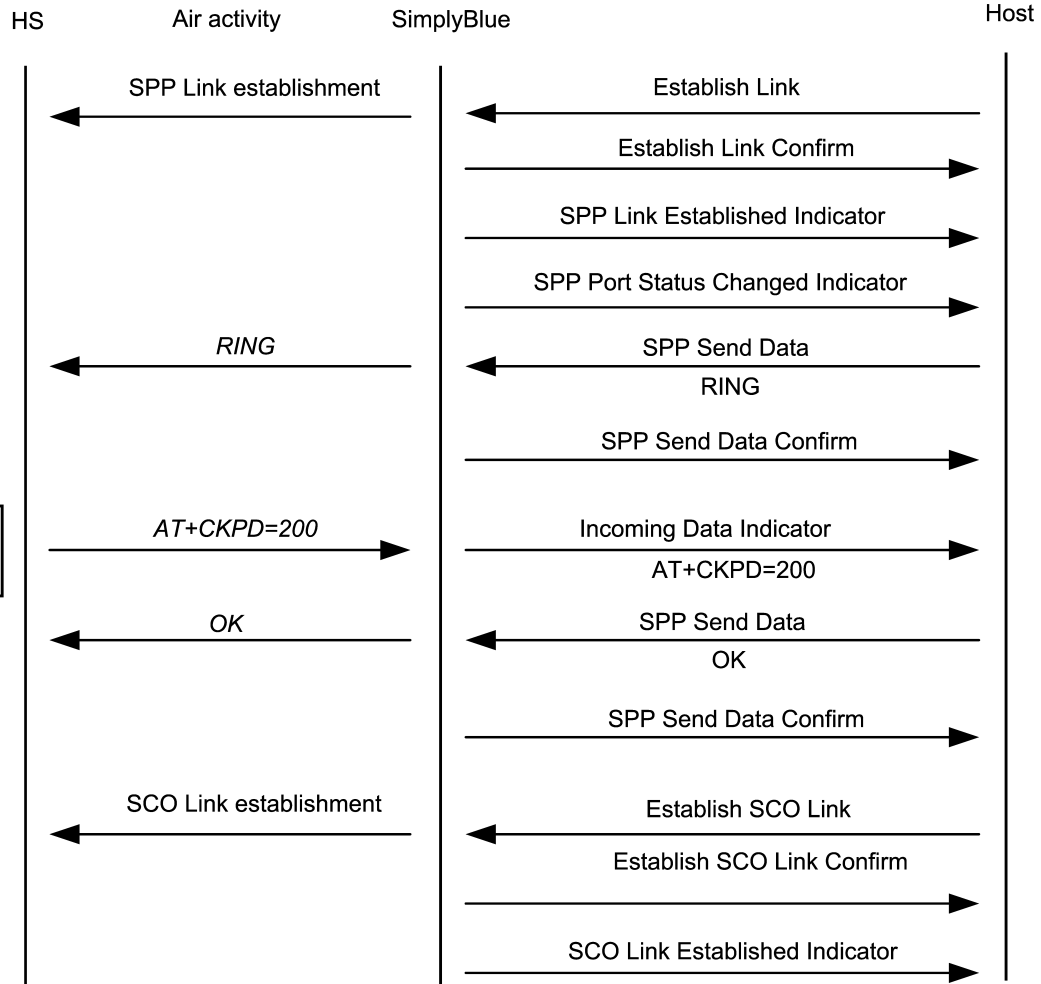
HS Air activity SimplyBlue Host

SPP Link establishment

Establish Link

Establish Link Confirm

SPP Link Established Indicator

SPP Port Status Changed Indicator

RING

SPP Send Data
RING

SPP Send Data Confirm

AT+CKPD=200

Incoming Data Indicator
AT+CKPD=200

OK

SPP Send Data
OK

SPP Send Data Confirm

SCO Link establishment

Establish SCO Link

Establish SCO Link Confirm

SCO Link Established Indicator